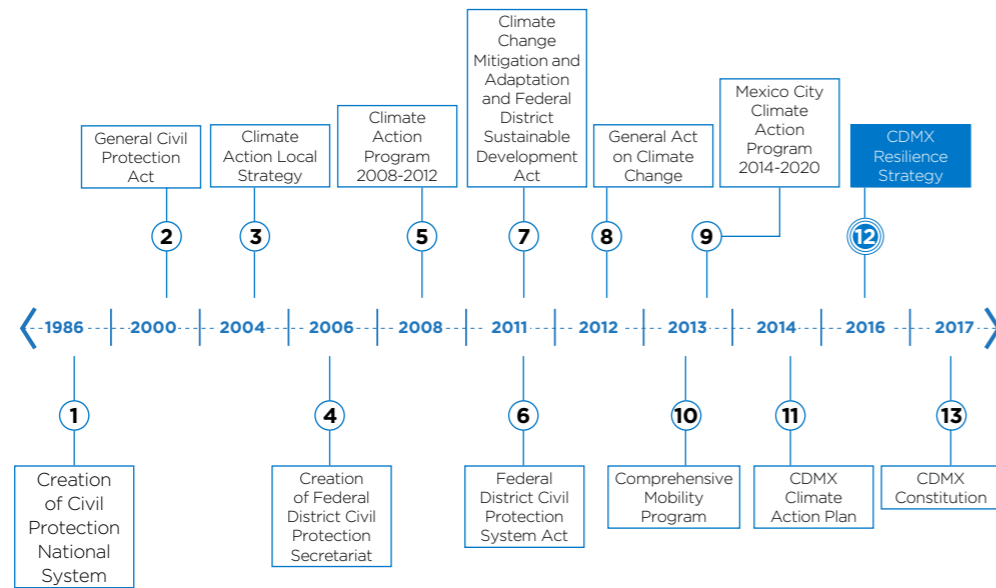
General Civil Protection Act

Climate Action Local Strategy

Climate Action Program 2008-2012

Climate Change Mitigation and Adaptation and Federal District Sustainable Development Act

General Act on Climate Change

Mexico City Climate Action Program 2014-2020

CDMX Resilience Strategy

2

3

5

7

8

9

12

1986 2000 2004 2006 2008 2011 2012 2013 2014 2016 2017

1

4

6

10

11

13

Creation of Civil Protection National System

Creation of Federal District Civil Protection Secretariat

Federal District Civil Protection System Act

Comprehensive Mobility Program

CDMX Climate Action Plan

CDMX Constitution